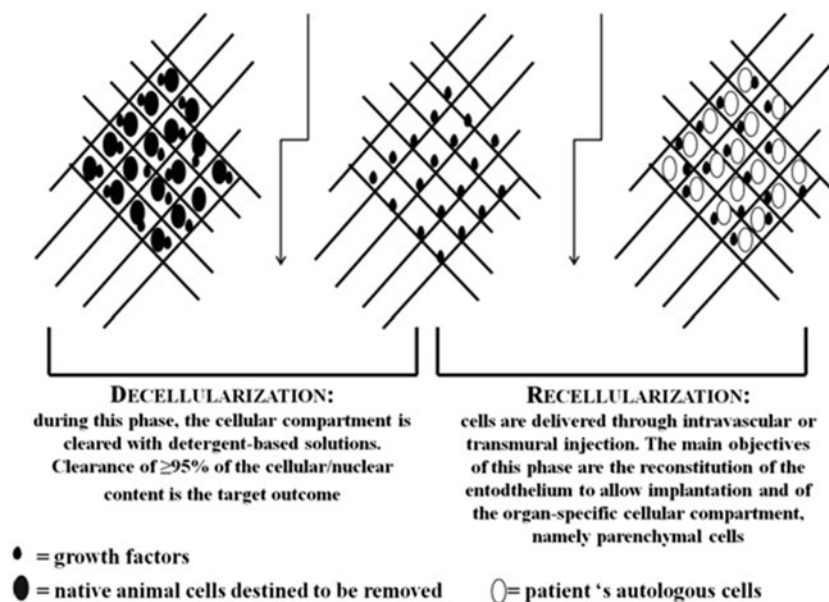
DECELLULARIZATION:
during this phase, the cellular compartment is cleared with detergent-based solutions. Clearance of ≥95% of the cellular/nuclear content is the target outcome

RECELLULARIZATION:
cells are delivered through intravascular or transmural injection. The main objectives of this phase are the reconstitution of the entodthelium to allow implantation and of the organ-specific cellular compartment, namely parenchymal cells

= growth factors

= native animal cells destined to be removed

= patient 's autologous cells